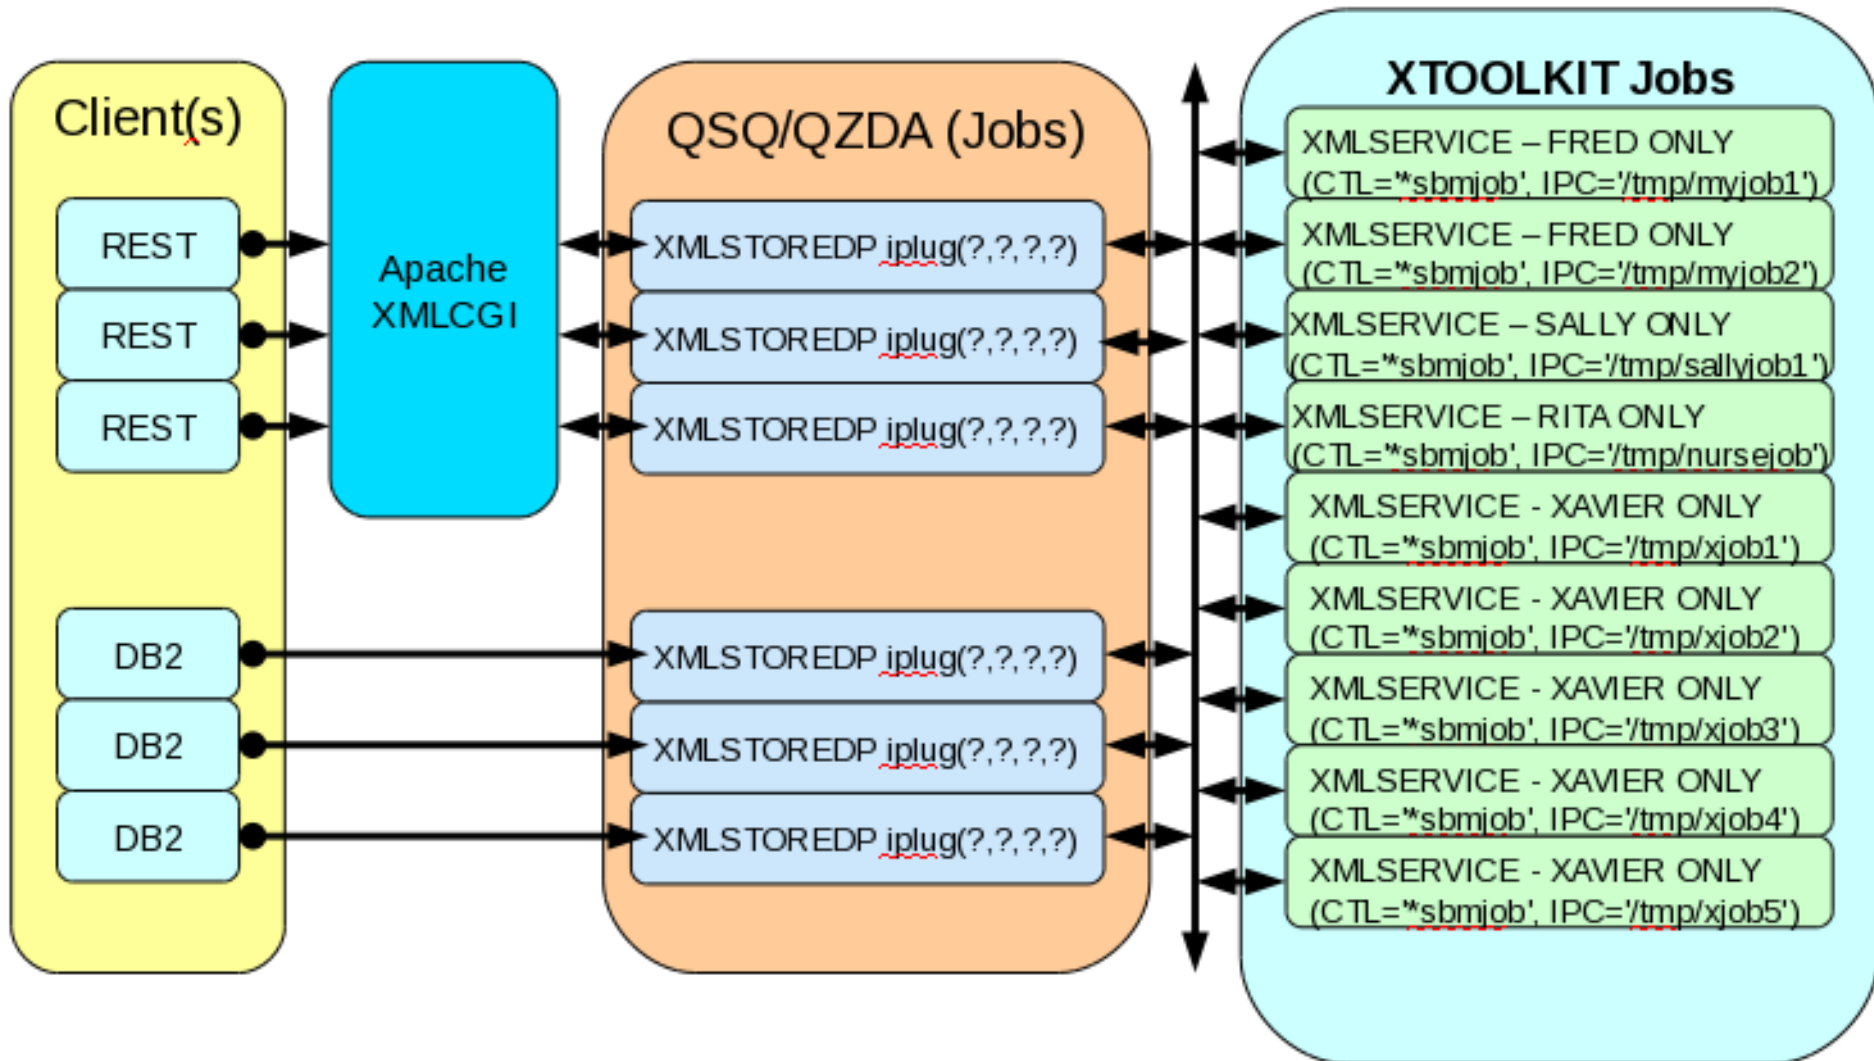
Client(s)

REST

REST

REST

DB2

DB2

DB2

Apache XMLCGI

QSQ/QZDA (Jobs)

XMLSTOREDP iplug(?,?,?,?)

XMLSTOREDP iplug(?,?,?,?)

XMLSTOREDP iplug(?,?,?,?)

XMLSTOREDP iplug(?,?,?,?)

XMLSTOREDP iplug(?,?,?,?)

XMLSTOREDP iplug(?,?,?,?)

XTOOLKIT Jobs

XMLSERVICE – FRED ONLY (CTL='*sbmjob', IPC='/tmp/myjob1')

XMLSERVICE – FRED ONLY (CTL='*sbmjob', IPC='/tmp/myjob2')

XMLSERVICE – SALLY ONLY (CTL='*sbmjob', IPC='/tmp/sallyjob1')

XMLSERVICE – RITA ONLY (CTL='*sbmjob', IPC='/tmp/nursejob')

XMLSERVICE - XAVIER ONLY (CTL='*sbmjob', IPC='/tmp/xjob1')

XMLSERVICE - XAVIER ONLY (CTL='*sbmjob', IPC='/tmp/xjob2')

XMLSERVICE - XAVIER ONLY (CTL='*sbmjob', IPC='/tmp/xjob3')

XMLSERVICE - XAVIER ONLY (CTL='*sbmjob', IPC='/tmp/xjob4')

XMLSERVICE - XAVIER ONLY (CTL='*sbmjob', IPC='/tmp/xjob5')